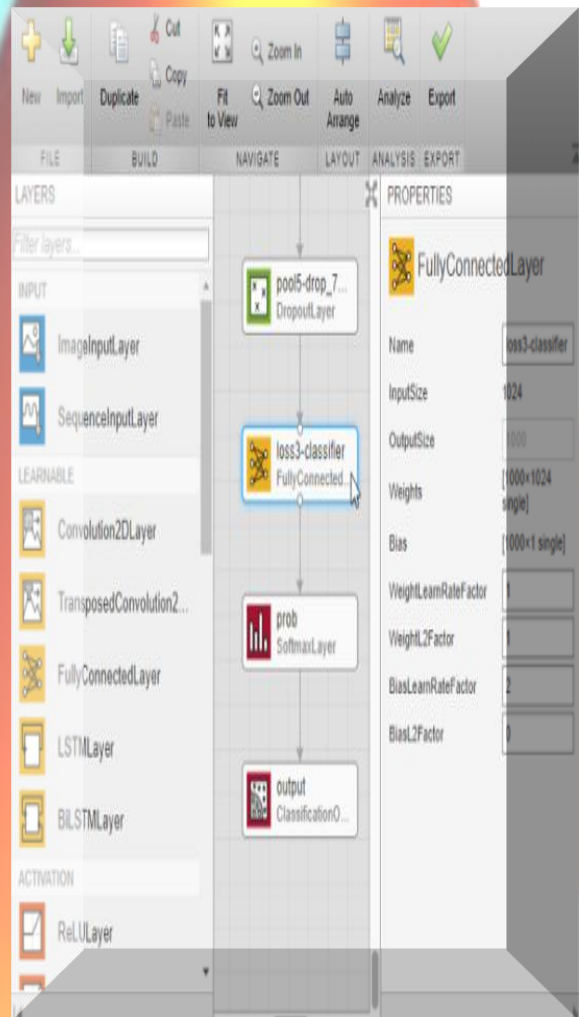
New Import Duplicate Cut Copy Paste Fit to View Zoom In Zoom Out Auto Arrange Analyze Export

FILE BUILD NAVIGATE LAYOUT ANALYSIS EXPORT

LAYERS

Filter layers...

INPUT

ImageInputLayer

SequenceInputLayer

LEARNABLE

Convolution2DLayer

TransposedConvolution2...

FullyConnectedLayer

LSTMLayer

BiLSTMLayer

ACTIVATION

ReLULayer

pool5-drop_7...
DropoutLayer

loss3-classifier
FullyConnected...

prob
SoftmaxLayer

output
ClassificationO...

PROPERTIES

FullyConnectedLayer

| | |
|---|---|
| Name | loss3-classifier |
| InputSize | 1024 |
| OutputSize | 1000 |
| Weights | [1000×1024 single] |
| Bias | [1000×1 single] |
| WeightLearnRateFactor | 1 |
| WeightL2Factor | 1 |
| BiasLearnRateFactor | 2 |
| BiasL2Factor | 0 |